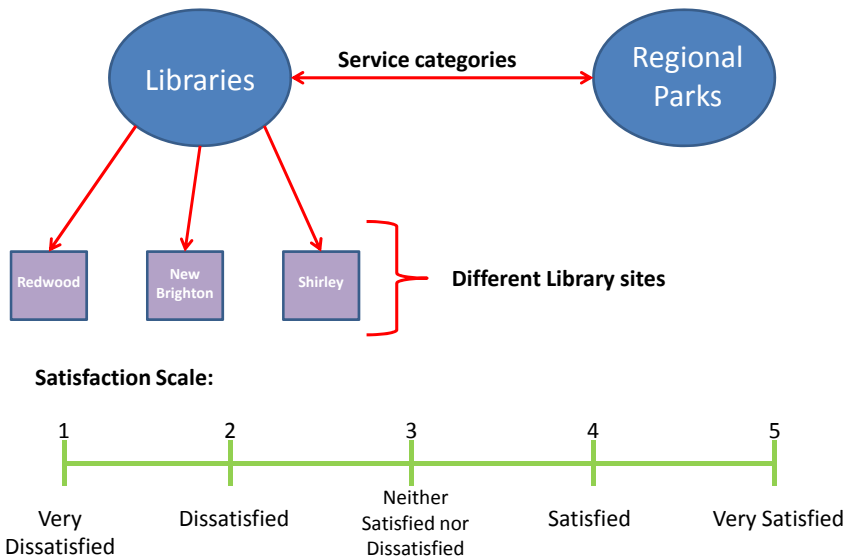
Libraries

Service categories

Regional Parks

Redwood

New Brighton

Shirley

Different Library sites

Satisfaction Scale:

1

2

3

4

5

Very Dissatisfied

Dissatisfied

Neither Satisfied nor Dissatisfied

Satisfied

Very Satisfied